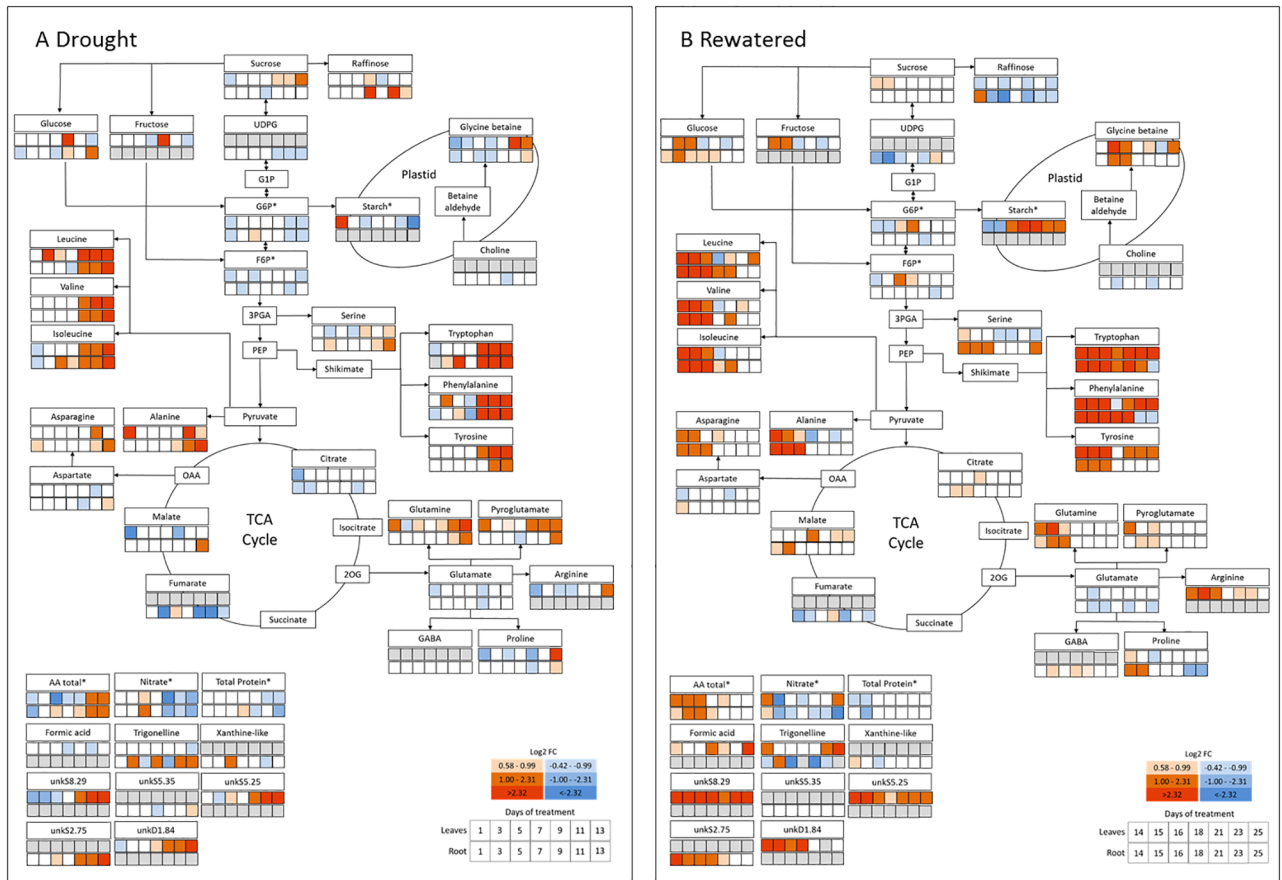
A Drought

Sucrose
Raffinose
Glucose
Fructose
UDPG
Glycine betaine
Plastid
G1P
Betaine aldehyde
G6P*
Starch*
Choline
Leucine
F6P*
Valine
3PGA
Serine
Isoleucine
Tryptophan
PEP
Shikimate
Phenylalanine
Asparagine
Alanine
Pyruvate
Tyrosine
Citrate
OAA
Aspartate
Glutamine
Pyroglutamate
Malate
TCA Cycle
Isocitrate
2OG
Glutamate
Arginine
Fumarate
Succinate
GABA
Proline
AA total*
Nitrate*
Total Protein*
Formic acid
Trigonelline
Xanthine-like
unkS8.29
unkS5.35
unkS5.25
unkS2.75
unkD1.84

Log2 FC
| 0.58 - 0.99 | -0.42 - -0.99 |
|---|---|
| 1.00 - 2.31 | -1.00 - -2.31 |
| >2.32 | <-2.32 |

Days of treatment
| Leaves | 1 | 3 | 5 | 7 | 9 | 11 | 13 |
|---|---|---|---|---|---|---|---|
| Root | 1 | 3 | 5 | 7 | 9 | 11 | 13 |

B Rewatered

Sucrose
Raffinose
Glucose
Fructose
UDPG
Glycine betaine
Plastid
G1P
Betaine aldehyde
G6P*
Starch*
Choline
Leucine
F6P*
Valine
3PGA
Serine
Isoleucine
Tryptophan
PEP
Shikimate
Phenylalanine
Asparagine
Alanine
Pyruvate
Tyrosine
Citrate
OAA
Aspartate
Glutamine
Pyroglutamate
Malate
TCA Cycle
Isocitrate
2OG
Glutamate
Arginine
Fumarate
Succinate
GABA
Proline
AA total*
Nitrate*
Total Protein*
Formic acid
Trigonelline
Xanthine-like
unkS8.29
unkS5.35
unkS5.25
unkS2.75
unkD1.84

Log2 FC
| 0.58 - 0.99 | -0.42 - -0.99 |
|---|---|
| 1.00 - 2.31 | -1.00 - -2.31 |
| >2.32 | <-2.32 |

Days of treatment
| Leaves | 14 | 15 | 16 | 18 | 21 | 23 | 25 |
|---|---|---|---|---|---|---|---|
| Root | 14 | 15 | 16 | 18 | 21 | 23 | 25 |